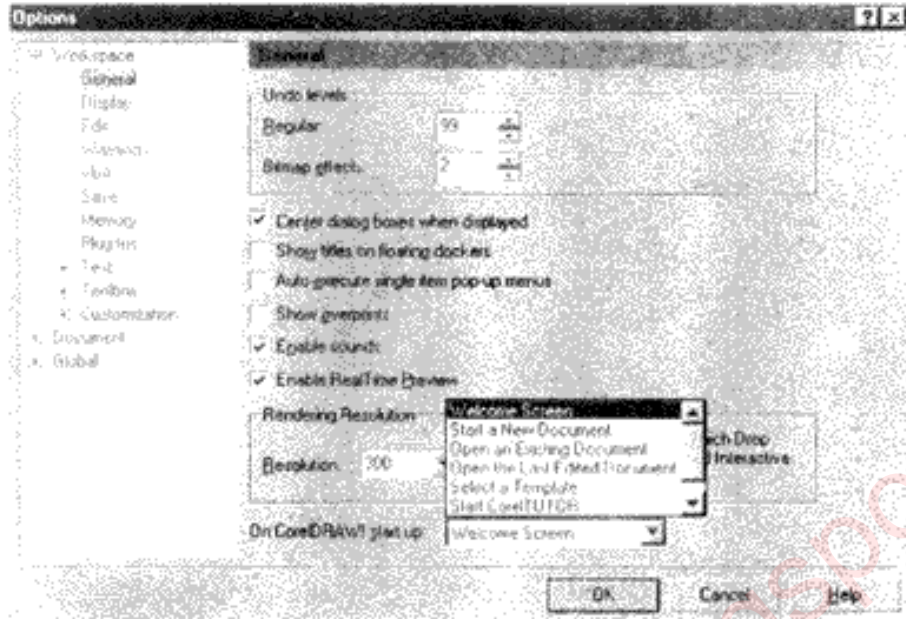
Options

Workspace
General
Display
Edit
Warnings
VBA
Save
Memory
Plugins
Text
Toolbox
Customization
Document
Global

General

Undo levels
Regular 99
Bitmap effects 2

Center dialog boxes when displayed
Show titles on floating dockers
Auto-execute single item pop-up menus
Show overprints
Enable sounds
Enable RealTime Preview

Rendering Resolution
Resolution 300

Welcome Screen
Start a New Document
Open an Existing Document
Open the Last Edited Document
Select a Template
Start CorelTUTOR

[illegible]ch Drop
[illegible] Interactive

On CorelDRAW! start up: Welcome Screen

OK Cancel Help